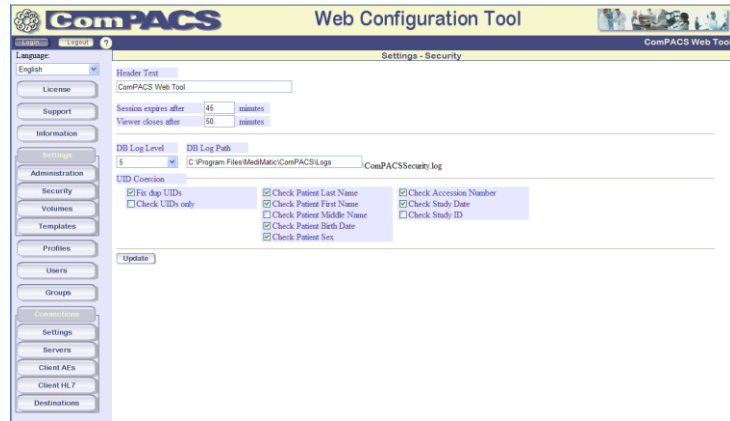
ComPACS

Web Configuration Tool

Login Logout ?

ComPACS Web Tool

Language:

English

License

Support

Information

Settings

Administration

Security

Volumes

Templates

Profiles

Users

Groups

Connections

Settings

Servers

Client AEs

Client HL7

Destinations

Settings - Security

Header Text

ComPACS Web Tool

Session expires after 45 minutes

Viewer closes after 50 minutes

DB Log Level DB Log Path

5 C:\Program Files\MediMatic\ComPACS\Logs \ComPACSSecurity.log

UID Coercion

Fix dup UIDs

Check UIDs only

Check Patient Last Name

Check Patient First Name

Check Patient Middle Name

Check Patient Birth Date

Check Patient Sex

Check Accession Number

Check Study Date

Check Study ID

Update